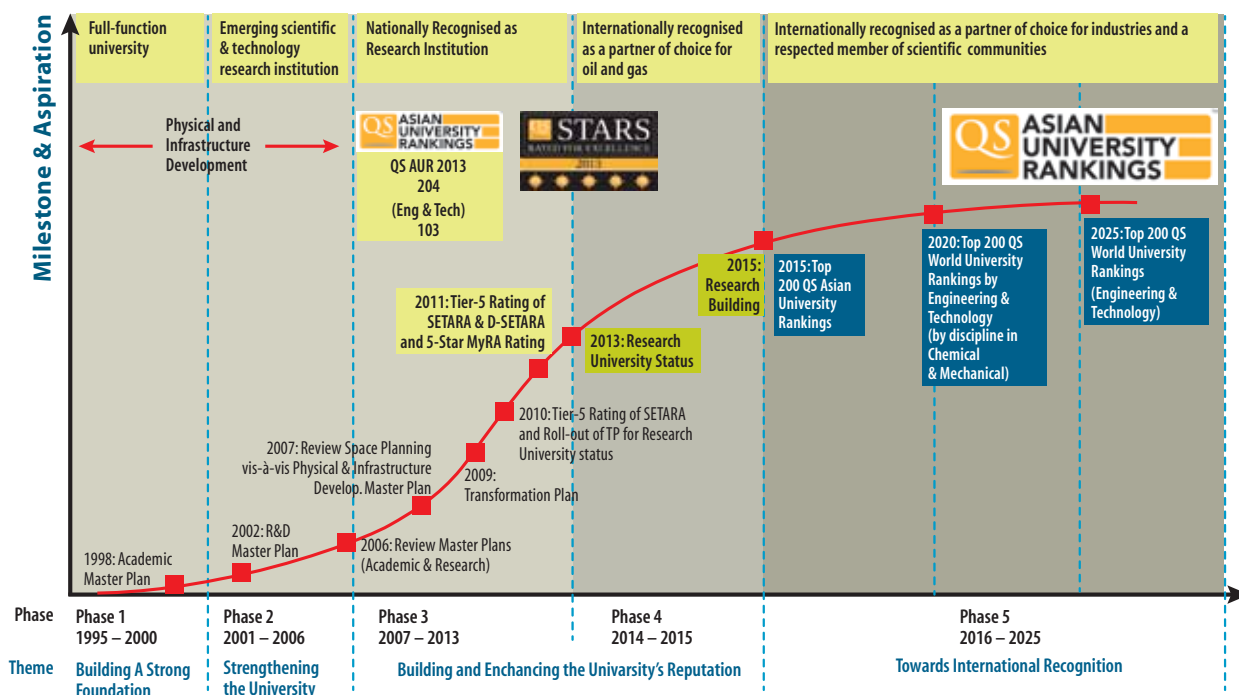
Milestone & Aspiration

Full-function university

Emerging scientific & technology research institution

Nationally Recognised as Research Institution

Internationally recognised as a partner of choice for oil and gas

Internationally recognised as a partner of choice for industries and a respected member of scientific communities

Physical and Infrastructure Development

QS ASIAN UNIVERSITY RANKINGS

QS AUR 2013 204 (Eng & Tech) 103

STARS RATED FOR EXCELLENCE 2013

QS ASIAN UNIVERSITY RANKINGS

2020: Top 200 QS World University Rankings by Engineering & Technology (by discipline in Chemical & Mechanical)

2025: Top 200 QS World University Rankings (Engineering & Technology)

2015: Research Building

2015: Top 200 QS Asian University Rankings

2011: Tier-5 Rating of SETARA & D-SETARA and 5-Star MyRA Rating

2013: Research University Status

2010: Tier-5 Rating of SETARA and Roll-out of TP for Research University status

2007: Review Space Planning vis-à-vis Physical & Infrastructure Develop. Master Plan

2009: Transformation Plan

2002: R&D Master Plan

2006: Review Master Plans (Academic & Research)

1998: Academic Master Plan

Phase | Phase 1 1995 – 2000 | Phase 2 2001 – 2006 | Phase 3 2007 – 2013 | Phase 4 2014 – 2015 | Phase 5 2016 – 2025

Theme | Building A Strong Foundation | Strengthening the University | Building and Enchancing the Univarsity's Reputation | Towards International Recognition